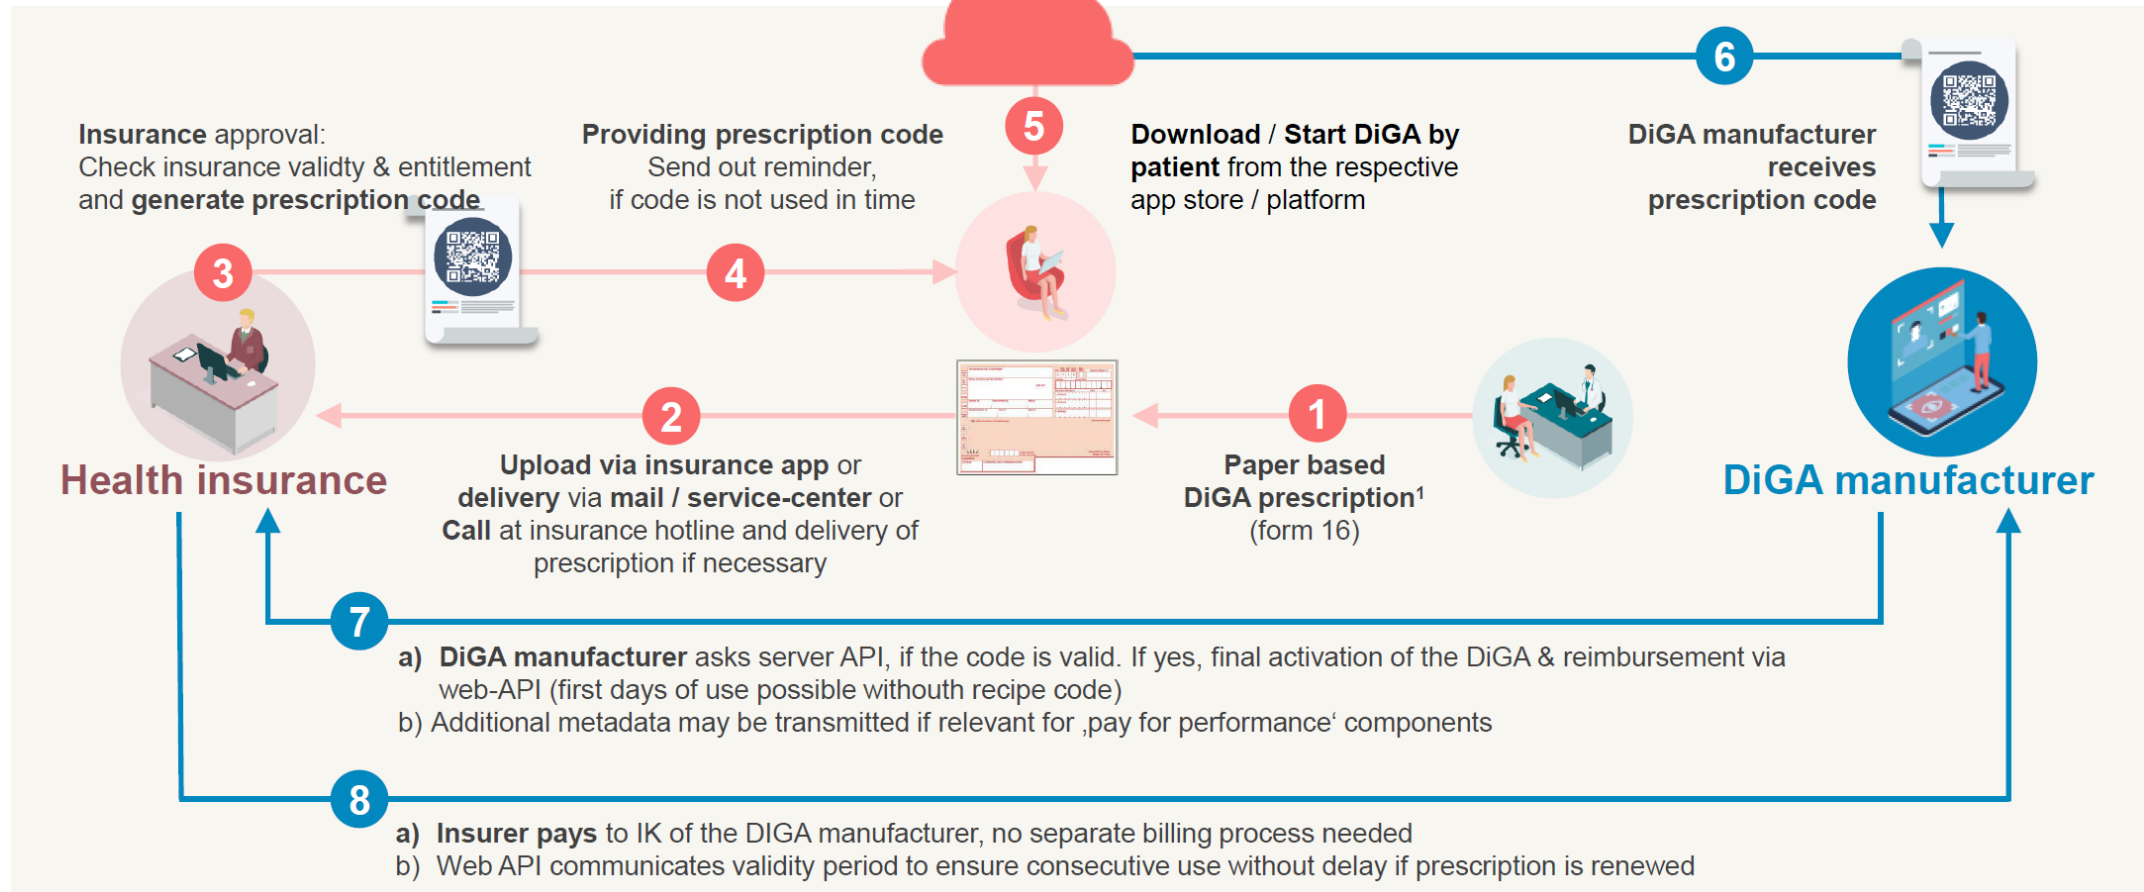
5

6

Insurance approval:
Check insurance validty & entitlement and generate prescription code

Providing prescription code
Send out reminder,
if code is not used in time

Download / Start DiGA by patient from the respective app store / platform

DiGA manufacturer receives prescription code

3

4

Health insurance

2

Upload via insurance app or delivery via mail / service-center or Call at insurance hotline and delivery of prescription if necessary

1

Paper based DiGA prescription¹ (form 16)

DiGA manufacturer

7

a) DiGA manufacturer asks server API, if the code is valid. If yes, final activation of the DiGA & reimbursement via web-API (first days of use possible withouth recipe code)
b) Additional metadata may be transmitted if relevant for ‚pay for performance' components

8

a) Insurer pays to IK of the DIGA manufacturer, no separate billing process needed
b) Web API communicates validity period to ensure consecutive use without delay if prescription is renewed